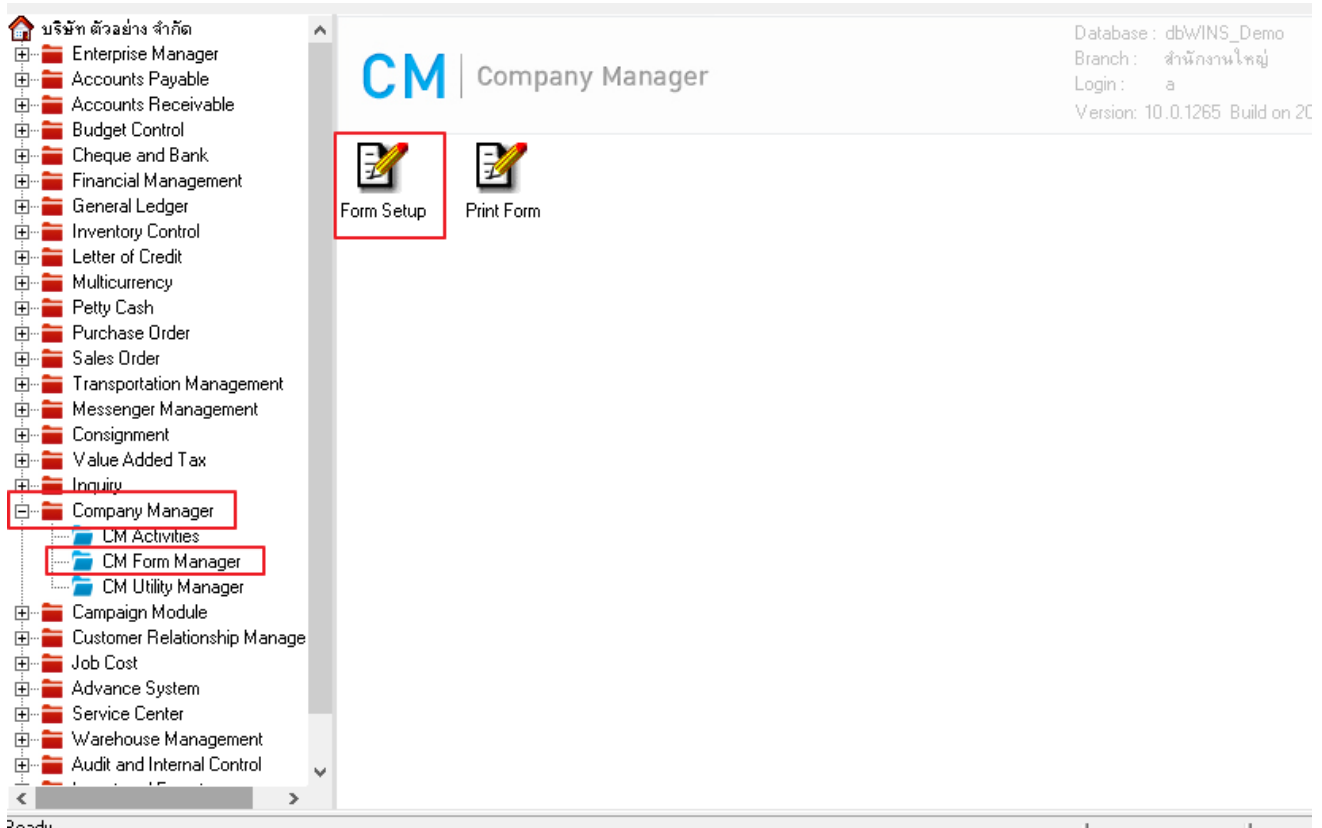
บริษัท ตัวอย่าง จำกัด
Enterprise Manager
Accounts Payable
Accounts Receivable
Budget Control
Cheque and Bank
Financial Management
General Ledger
Inventory Control
Letter of Credit
Multicurrency
Petty Cash
Purchase Order
Sales Order
Transportation Management
Messenger Management
Consignment
Value Added Tax
Inquiry
Company Manager
CM Activities
CM Form Manager
CM Utility Manager
Campaign Module
Customer Relationship Manage
Job Cost
Advance System
Service Center
Warehouse Management
Audit and Internal Control
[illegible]

CM | Company Manager

Database : dbWINS_Demo
Branch : สำนักงานใหญ่
Login : a
Version: 10.0.1265 Build on 20

Form Setup
Print Form

Ready